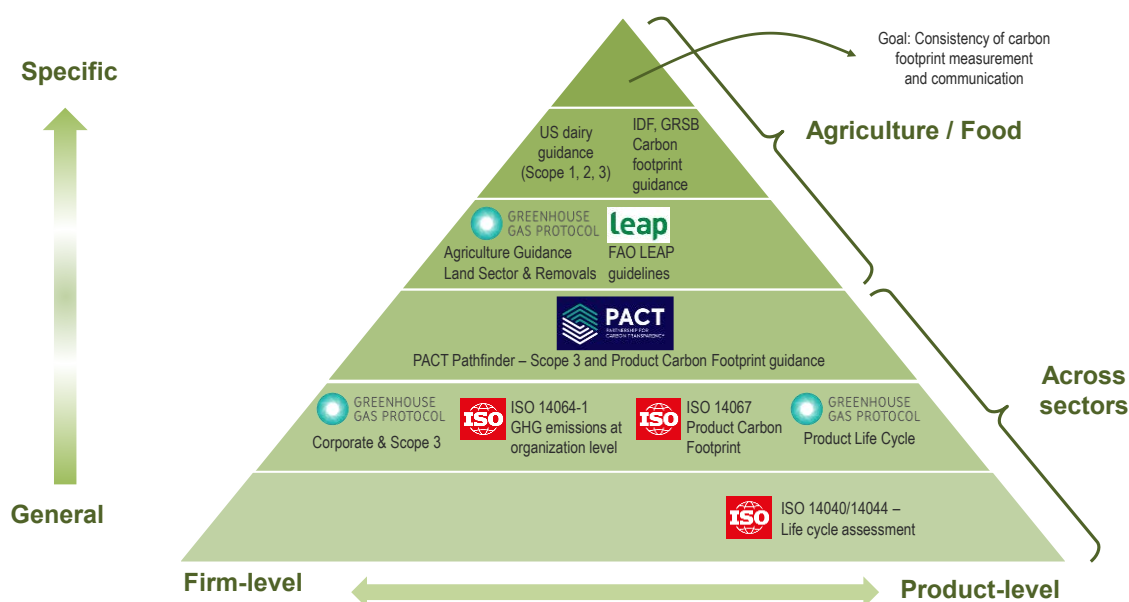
Specific

Goal: Consistency of carbon footprint measurement and communication

Agriculture / Food

US dairy guidance (Scope 1, 2, 3)

IDF, GRSB Carbon footprint guidance

GREENHOUSE GAS PROTOCOL
Agriculture Guidance
Land Sector & Removals

leap
FAO LEAP guidelines

PACT
PARTNERSHIP FOR CARBON TRANSPARENCY
PACT Pathfinder – Scope 3 and Product Carbon Footprint guidance

Across sectors

GREENHOUSE GAS PROTOCOL
Corporate & Scope 3

ISO
ISO 14064-1
GHG emissions at organization level

ISO
ISO 14067
Product Carbon Footprint

GREENHOUSE GAS PROTOCOL
Product Life Cycle

ISO
ISO 14040/14044 –
Life cycle assessment

General

Firm-level

Product-level